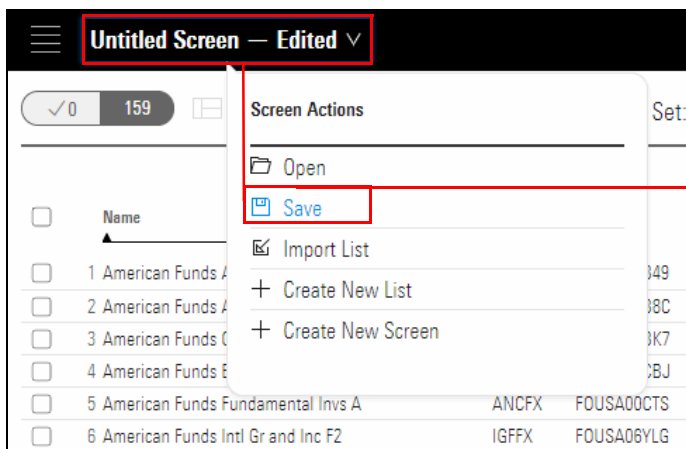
Untitled Screen — Edited ∨

✓0 159

Set:

Screen Actions

Open

Save

Import List

+ Create New List

+ Create New Screen

Name

1 American Funds A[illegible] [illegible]349

2 American Funds A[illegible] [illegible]38C

3 American Funds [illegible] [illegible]3K7

4 American Funds E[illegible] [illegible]CBJ

5 American Funds Fundamental Invs A ANCFX FOUSA00CTS

6 American Funds Intl Gr and Inc F2 IGFFX FOUSA06YLG